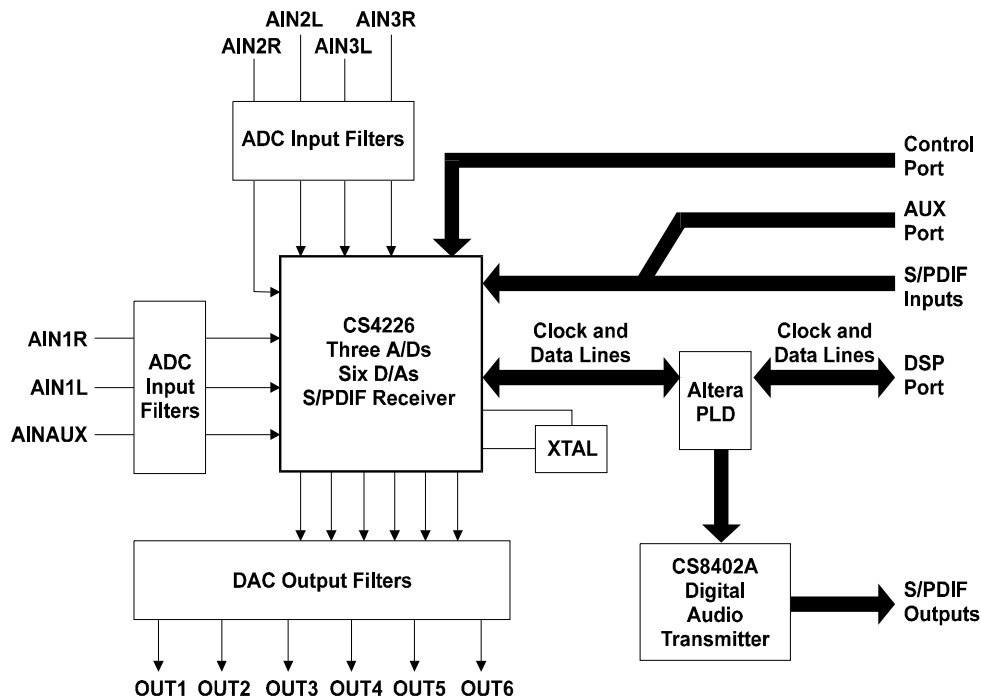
AIN2L
AIN3R
AIN2R
AIN3L

ADC Input Filters

Control Port

AUX Port

S/PDIF Inputs

AIN1R
AIN1L
AINAUX

ADC Input Filters

CS4226 Three A/Ds Six D/As S/PDIF Receiver

Clock and Data Lines

Altera PLD

Clock and Data Lines

DSP Port

XTAL

DAC Output Filters

CS8402A Digital Audio Transmitter

S/PDIF Outputs

OUT1 OUT2 OUT3 OUT4 OUT5 OUT6